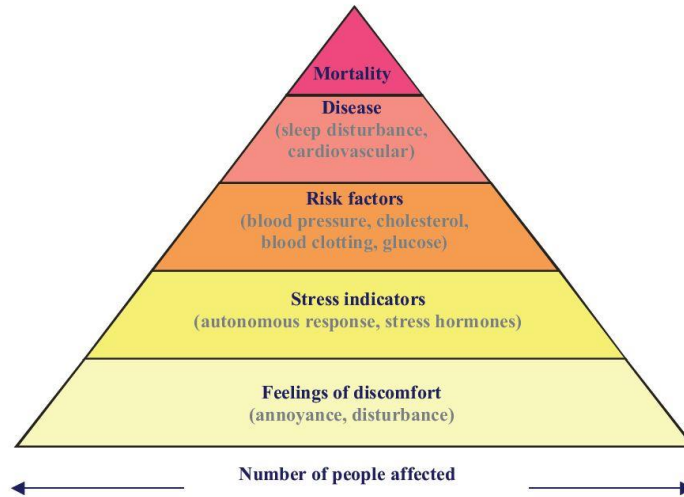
Mortality

Disease
(sleep disturbance, cardiovascular)

Risk factors
(blood pressure, cholesterol, blood clotting, glucose)

Stress indicators
(autonomous response, stress hormones)

Feelings of discomfort
(annoyance, disturbance)

Number of people affected